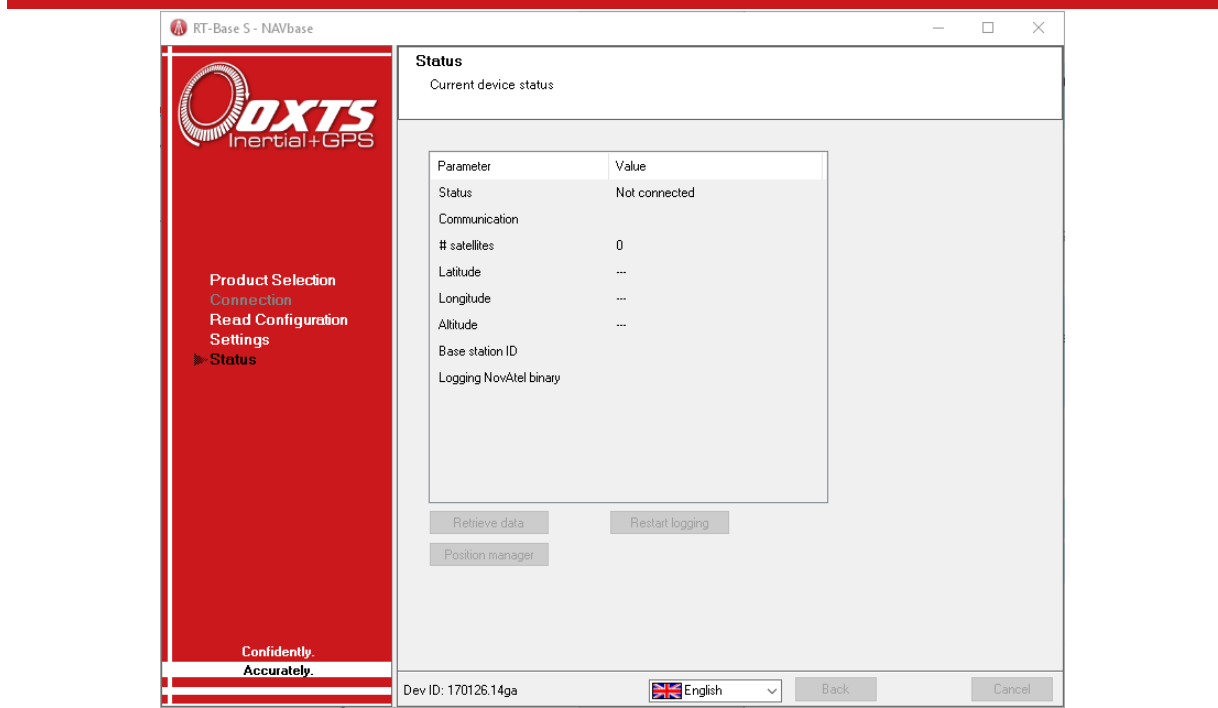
RT-Base S - NAVbase

OXTS
Inertial+GPS

Product Selection
Connection
Read Configuration
Settings
Status

Confidently.
Accurately.

Status
Current device status

| Parameter | Value |
|---|---|
| Status | Not connected |
| Communication | |
| # satellites | 0 |
| Latitude | --- |
| Longitude | --- |
| Altitude | --- |
| Base station ID | |
| Logging NovAtel binary | |

Retrieve data
Restart logging
Position manager

Dev ID: 170126.14ga
English
Back
Cancel